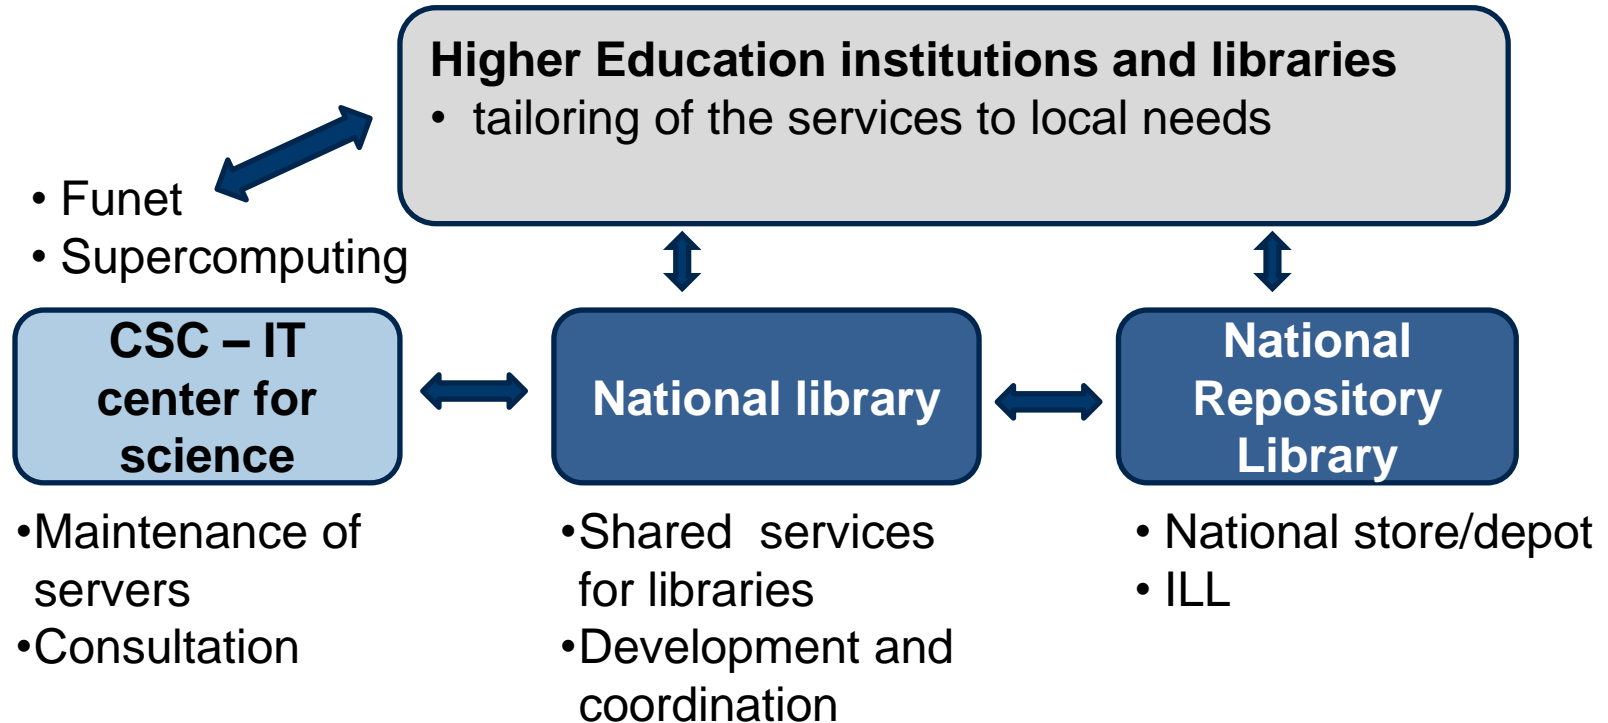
Higher Education institutions and libraries
• tailoring of the services to local needs

• Funet
• Supercomputing

CSC – IT center for science

National library

National Repository Library

•Maintenance of servers
•Consultation

•Shared services for libraries
•Development and coordination

• National store/depot
• ILL